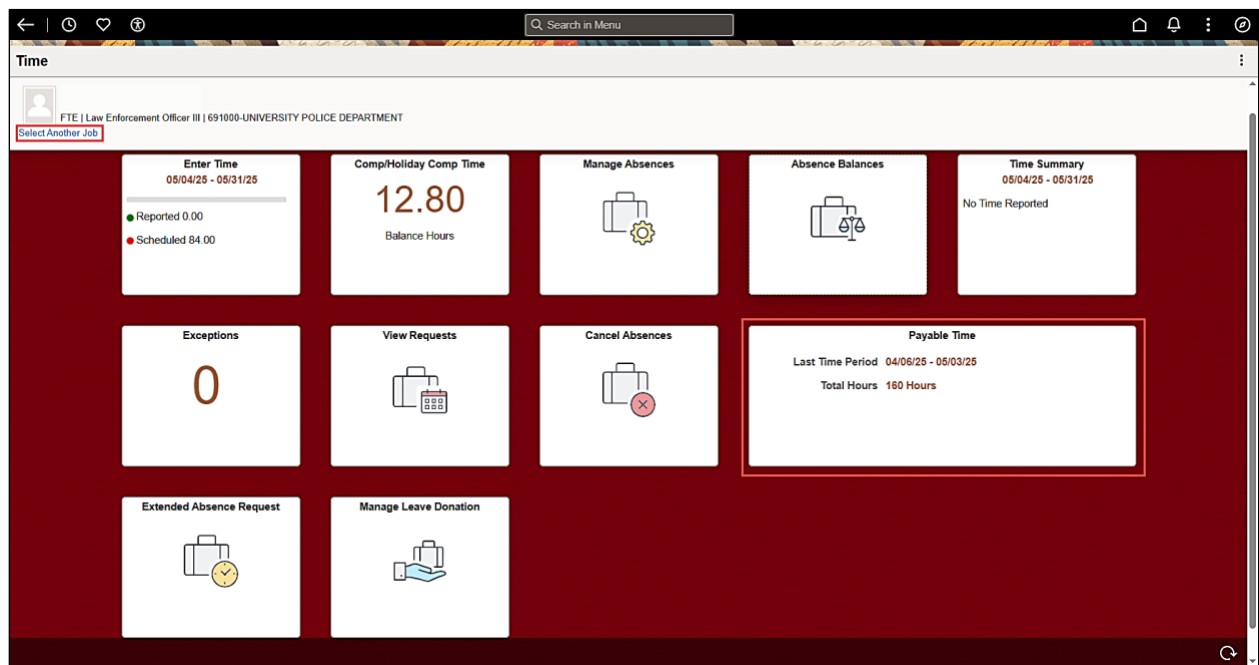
Search in Menu

Time

FTE | Law Enforcement Officer III | 691000-UNIVERSITY POLICE DEPARTMENT

Select Another Job

Enter Time
05/04/25 - 05/31/25
Reported 0.00
Scheduled 84.00

Comp/Holiday Comp Time
12.80
Balance Hours

Manage Absences

Absence Balances

Time Summary
05/04/25 - 05/31/25
No Time Reported

Exceptions
0

View Requests

Cancel Absences

Payable Time
Last Time Period 04/06/25 - 05/03/25
Total Hours 160 Hours

Extended Absence Request

Manage Leave Donation